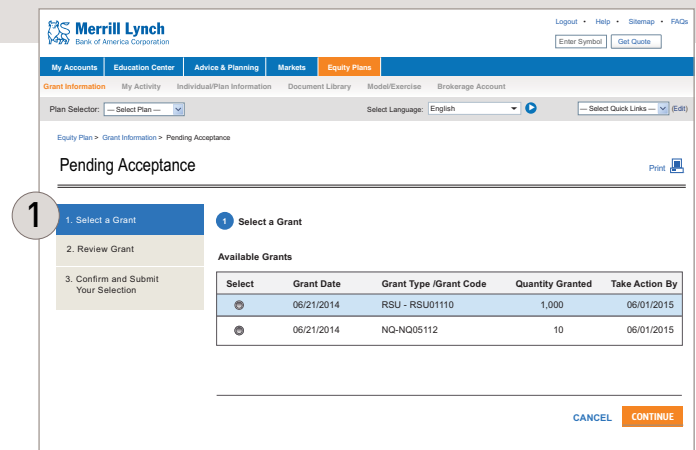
Merrill Lynch
Bank of America Corporation

Logout • Help • Sitemap • FAQs
Enter Symbol Get Quote

My Accounts Education Center Advice & Planning Markets Equity Plans

Grant Information My Activity Individual/Plan Information Document Library Model/Exercise Brokerage Account

Plan Selector: --- Select Plan --- Select Language: English --- Select Quick Links --- (Edit)

Equity Plan > Grant Information > Pending Acceptance

Pending Acceptance

Print

1

1. Select a Grant

2. Review Grant

3. Confirm and Submit Your Selection

1 Select a Grant

Available Grants

| Select | Grant Date | Grant Type /Grant Code | Quantity Granted | Take Action By |
|---|---|---|---|---|
| | 06/21/2014 | RSU - RSU01110 | 1,000 | 06/01/2015 |
| | 06/21/2014 | NQ-NQ05112 | 10 | 06/01/2015 |

CANCEL CONTINUE